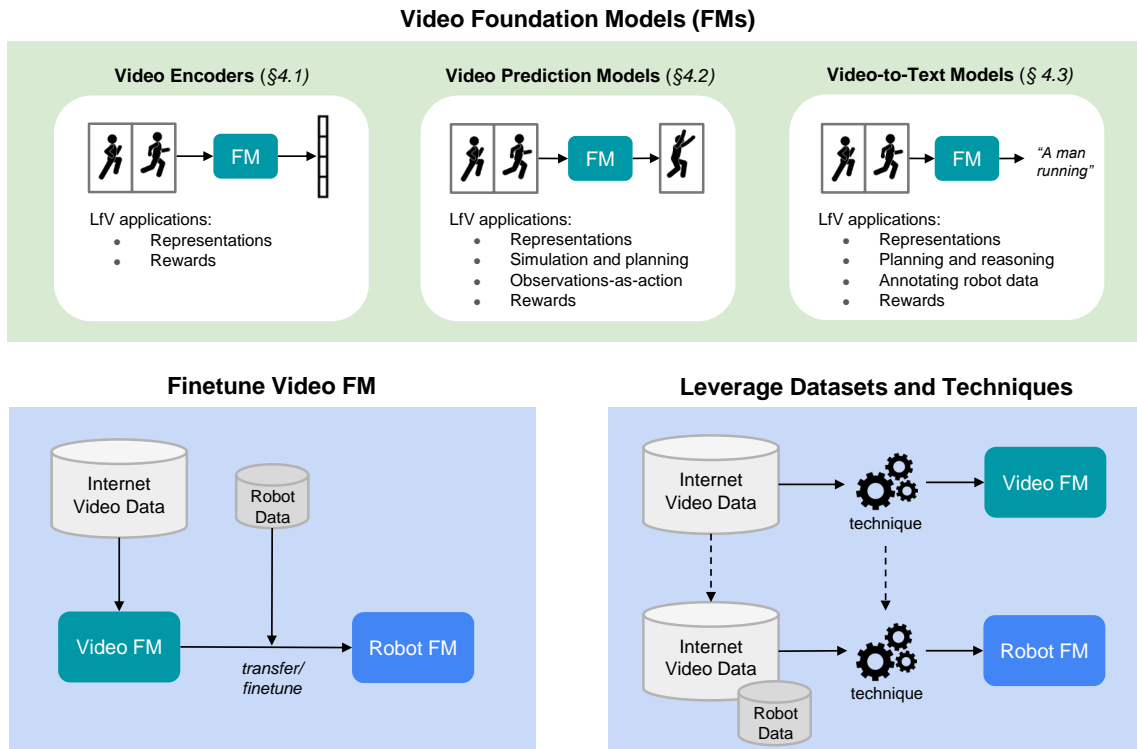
Video Foundation Models (FMs)

Video Encoders (§4.1)

FM

LfV applications:
- Representations
- Rewards

Video Prediction Models (§4.2)

FM

LfV applications:
- Representations
- Simulation and planning
- Observations-as-action
- Rewards

Video-to-Text Models (§ 4.3)

FM

"A man running"

LfV applications:
- Representations
- Planning and reasoning
- Annotating robot data
- Rewards

Finetune Video FM

Internet Video Data

Robot Data

Video FM

transfer/ finetune

Robot FM

Leverage Datasets and Techniques

Internet Video Data

technique

Video FM

Internet Video Data

Robot Data

technique

Robot FM